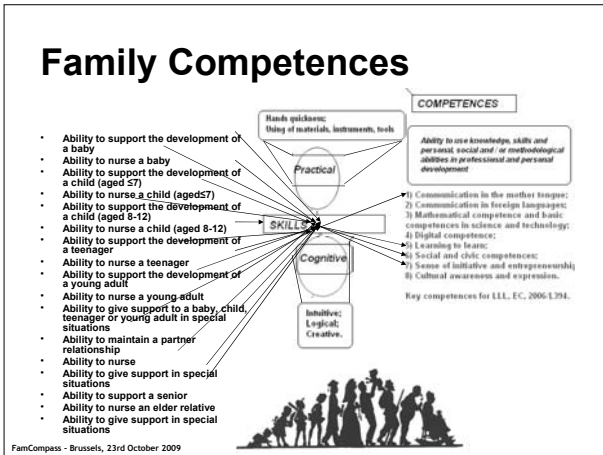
Family Competences

- Ability to support the development of a baby
- Ability to nurse a baby
- Ability to support the development of a child (aged ≤7)
- Ability to nurse a child (aged≤7)
- Ability to support the development of a child (aged 8-12)
- Ability to nurse a child (aged 8-12)
- Ability to support the development of a teenager
- Ability to nurse a teenager
- Ability to support the development of a young adult
- Ability to nurse a young adult
- Ability to give support to a baby, child, teenager or young adult in special situations
- Ability to maintain a partner relationship
- Ability to nurse
- Ability to give support in special situations
- Ability to support a senior
- Ability to nurse an elder relative
- Ability to give support in special situations

Hands quickness; Using of materials, instruments, tools

Practical

SKILLS

Cognitive

Intuitive; Logical; Creative.

COMPETENCES

Ability to use knowledge, skills and personal, social and / or methodological abilities in professional and personal development

1) Communication in the mother tongue;
2) Communication in foreign languages;
3) Mathematical competence and basic competences in science and technology;
4) Digital competence;
5) Learning to learn;
6) Social and civic competences;
7) Sense of initiative and entrepreneurship;
8) Cultural awareness and expression.

Key competences for LLL, EC, 2006/L394.

FamCompass - Brussels, 23rd October 2009